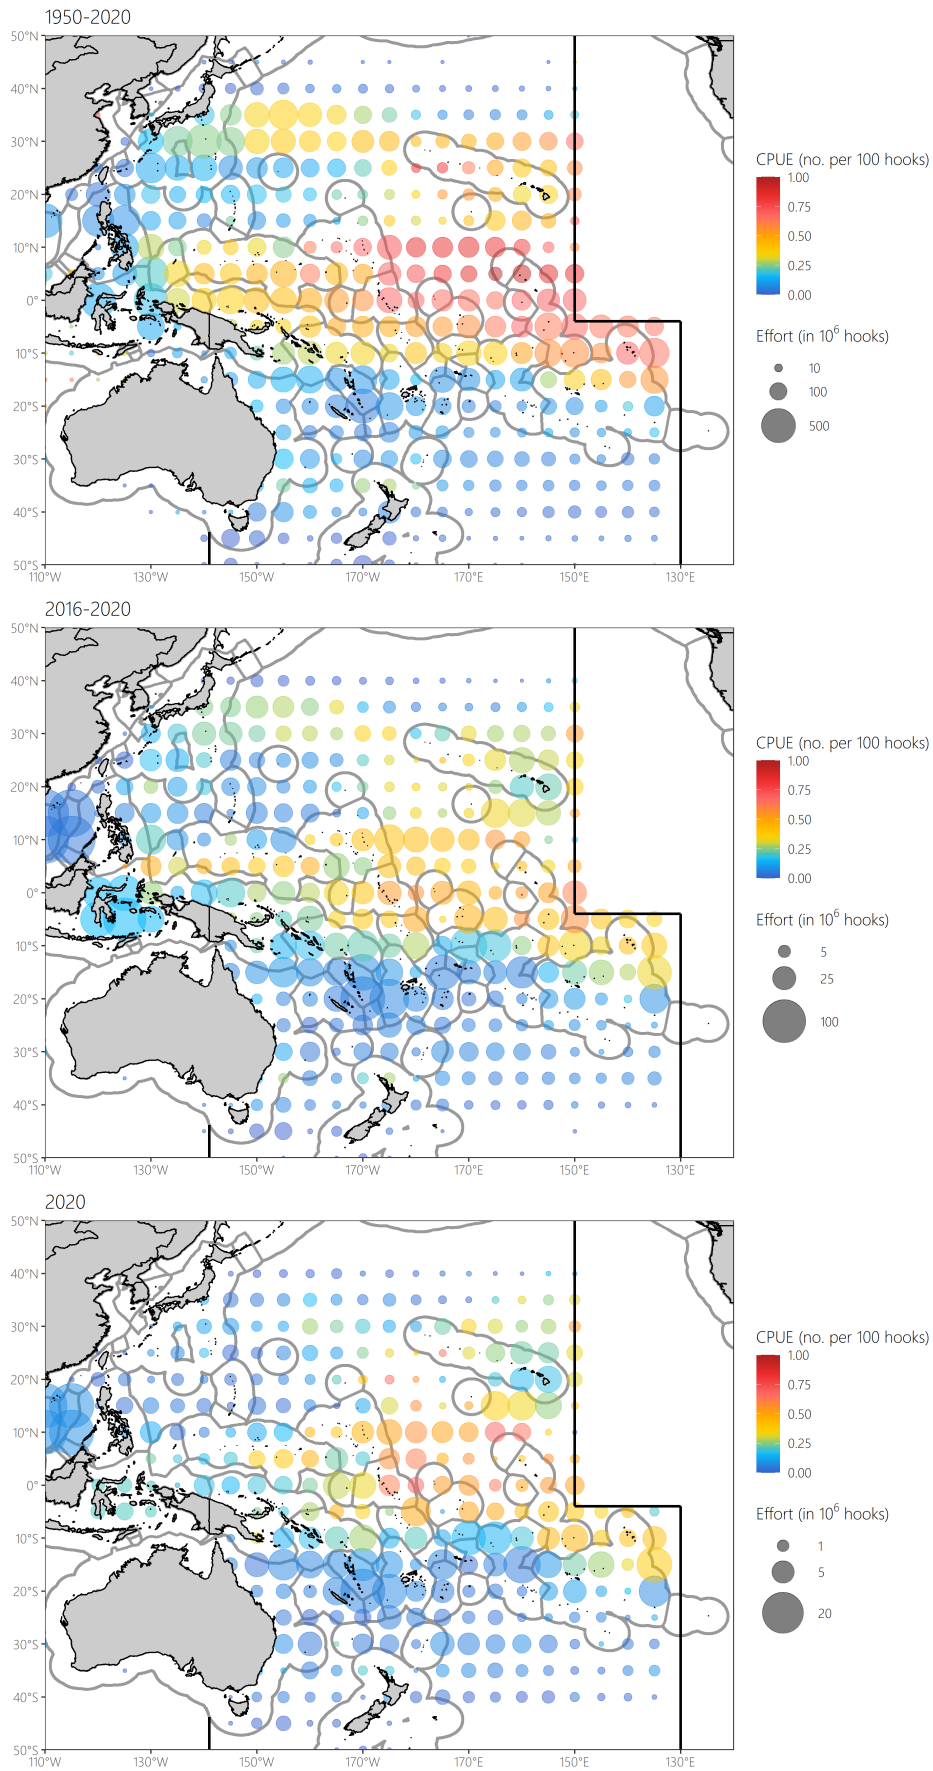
1950-2020

50°N
40°N
30°N
20°N
10°N
0°
10°S
20°S
30°S
40°S
50°S
110°W 130°W 150°W 170°W 170°E 150°E 130°E

CPUE (no. per 100 hooks)
1.00
0.75
0.50
0.25
0.00

Effort (in $10^6$ hooks)
10
100
500

2016-2020

50°N
40°N
30°N
20°N
10°N
0°
10°S
20°S
30°S
40°S
50°S
110°W 130°W 150°W 170°W 170°E 150°E 130°E

CPUE (no. per 100 hooks)
1.00
0.75
0.50
0.25
0.00

Effort (in $10^6$ hooks)
5
25
100

2020

50°N
40°N
30°N
20°N
10°N
0°
10°S
20°S
30°S
40°S
50°S
110°W 130°W 150°W 170°W 170°E 150°E 130°E

CPUE (no. per 100 hooks)
1.00
0.75
0.50
0.25
0.00

Effort (in $10^6$ hooks)
1
5
20